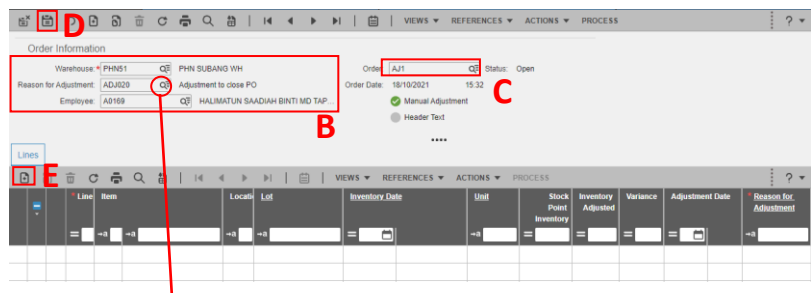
D VIEWS ▾ REFERENCES ▾ ACTIONS ▾ PROCESS ?

Order Information

Warehouse: * PHN51 PHN SUBANG WH
Reason for Adjustment: ADJ020 Adjustment to close PO
Employee: A0169 HALIMATUN SAADIAH BINTI MD TAP...

Order AJ1 Status: Open
Order Date: 18/10/2021 15:32
C
Manual Adjustment
Header Text

B

Lines

E

VIEWS ▾ REFERENCES ▾ ACTIONS ▾ PROCESS ?

| Line | Item | Locatio | Lot | Inventory Date | Unit | Stock Point Inventory | Inventory Adjusted | Variance | Adjustment Date | Reason for Adjustment |
|---|---|---|---|---|---|---|---|---|---|---|
| = | →a | →a | →a | = | →a | = | = | = | = | →a |